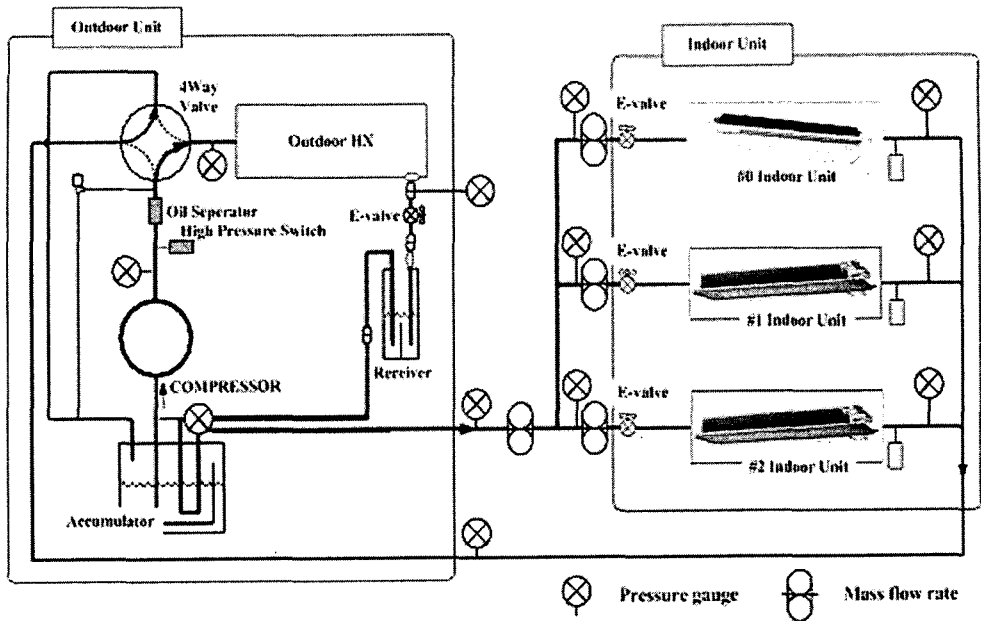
Outdoor Unit

4Way Valve

Outdoor HX

Oil Seperator

High Pressure Switch

E-valve

Receiver

COMPRESSOR

Accumulator

Indoor Unit

E-valve

#0 Indoor Unit

E-valve

#1 Indoor Unit

E-valve

#2 Indoor Unit

Pressure gauge

Mass flow rate